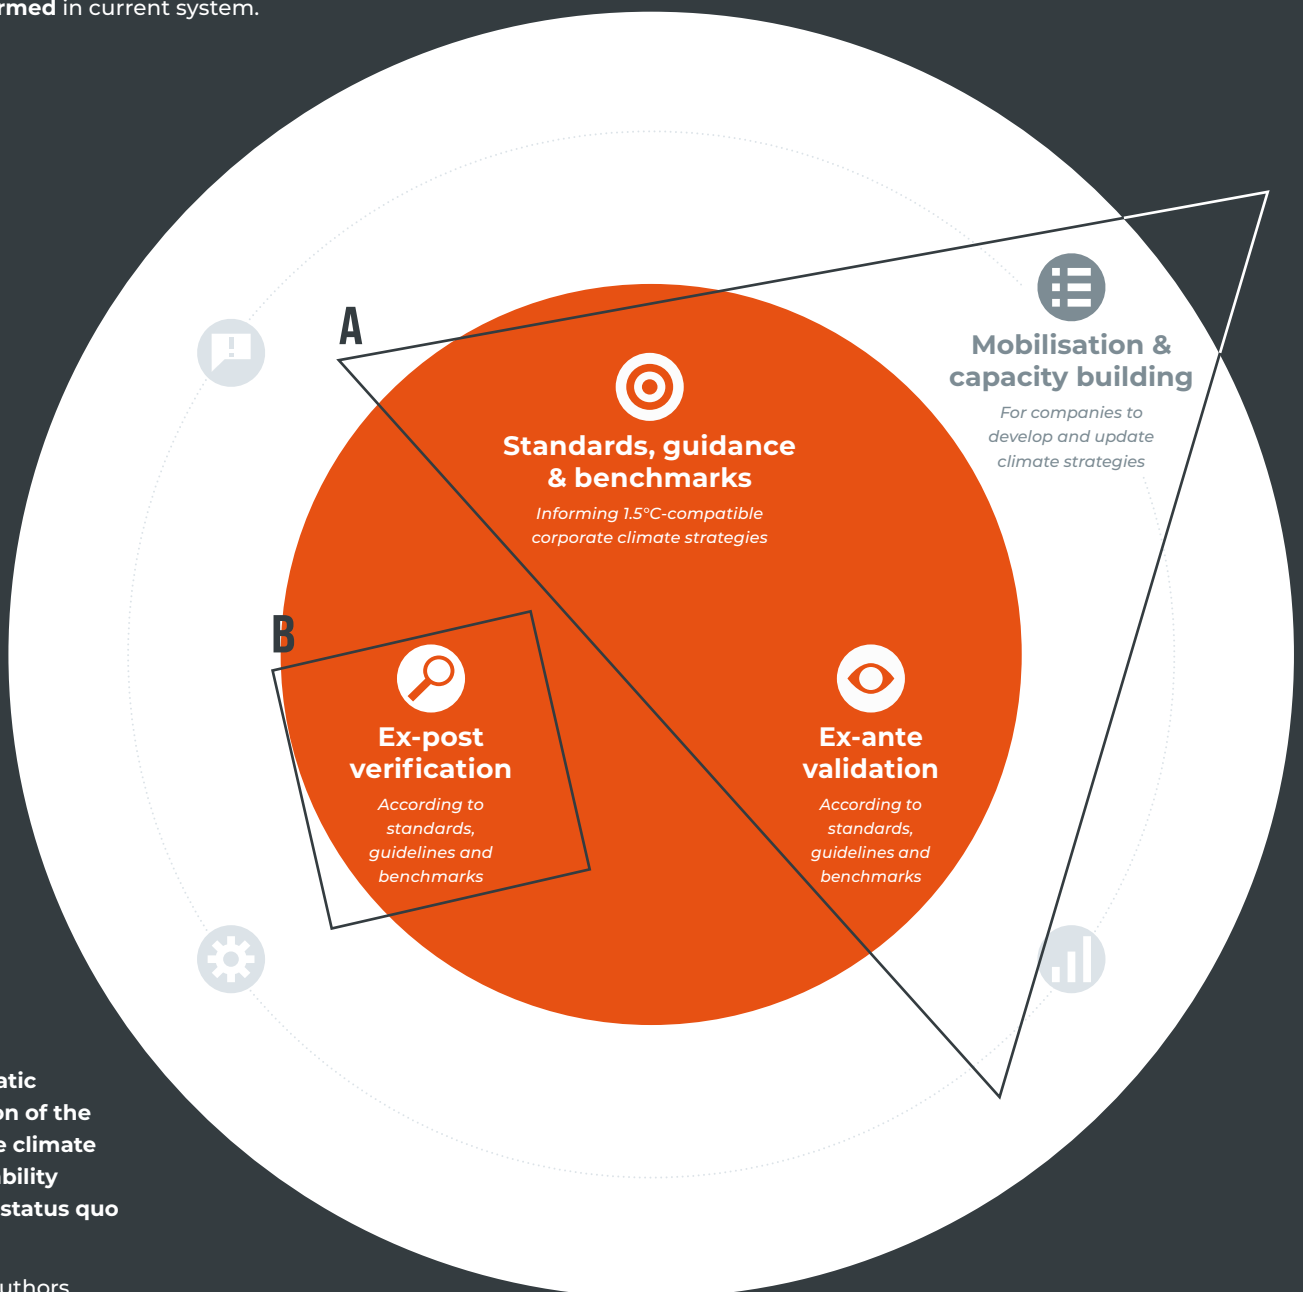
rmed in current system.

A

Standards, guidance & benchmarks

Informing 1.5°C-compatible corporate climate strategies

Mobilisation & capacity building

For companies to develop and update climate strategies

B

Ex-post verification

According to standards, guidelines and benchmarks

Ex-ante validation

According to standards, guidelines and benchmarks

atic
on of the
e climate
bility
status quo

uthors